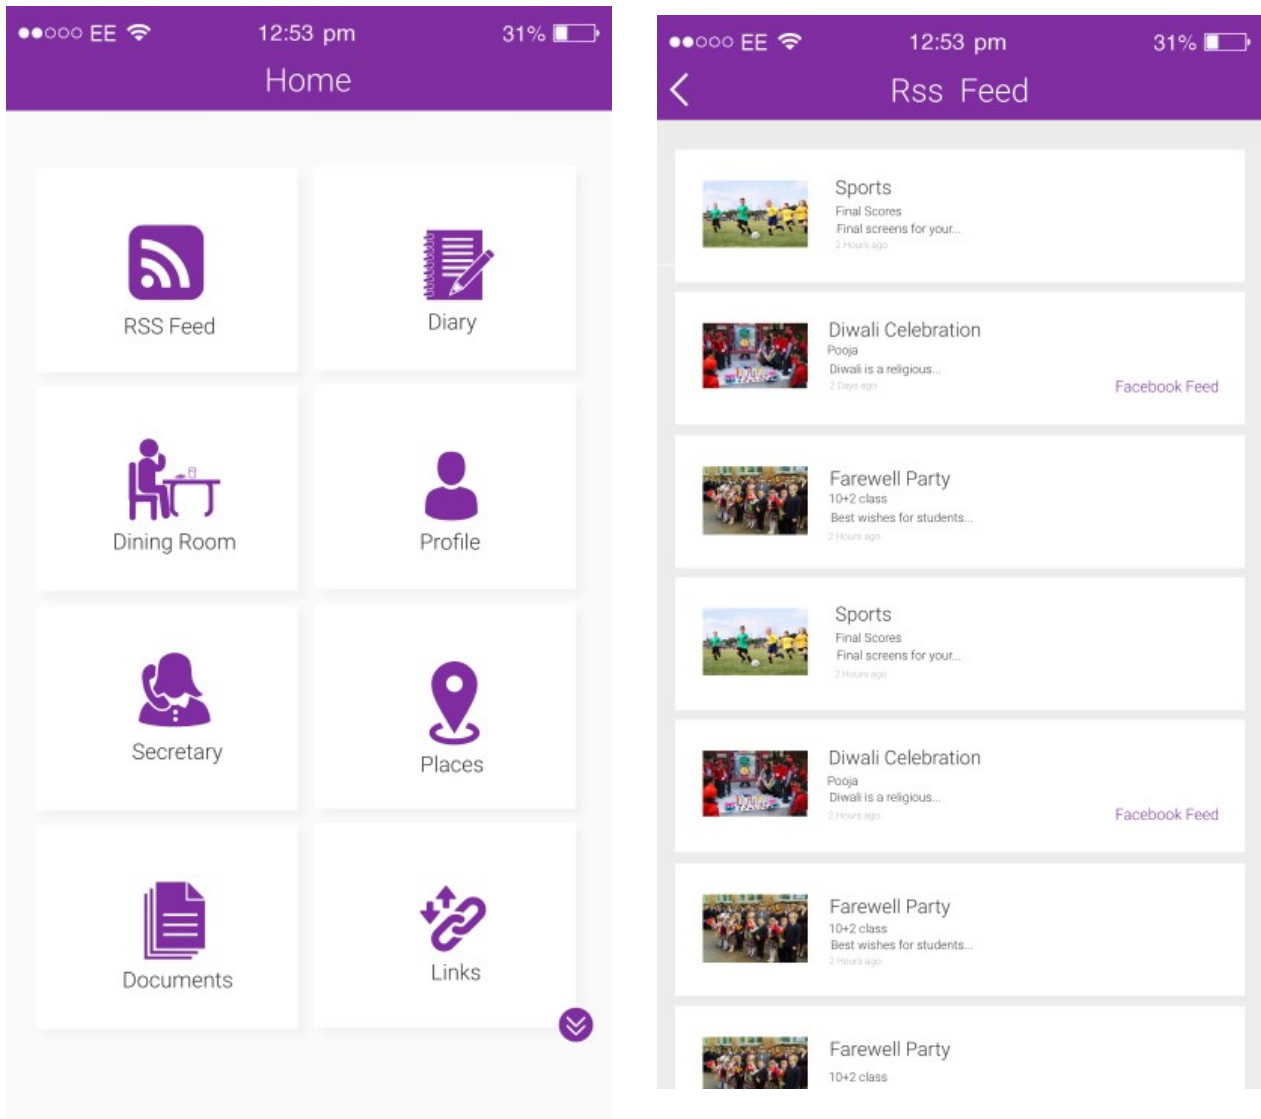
●●○○○ EE 12:53 pm 31%
Home

RSS Feed
Diary
Dining Room
Profile
Secretary
Places
Documents
Links

●●○○○ EE 12:53 pm 31%
Rss Feed

Sports
Final Scores
Final screens for your...
2 Hours ago

Diwali Celebration
Pooja
Diwali is a religious...
2 Days ago
Facebook Feed

Farewell Party
10+2 class
Best wishes for students...
2 Hours ago

Sports
Final Scores
Final screens for your...
2 Hours ago

Diwali Celebration
Pooja
Diwali is a religious...
2 Hours ago
Facebook Feed

Farewell Party
10+2 class
Best wishes for students...
2 Hours ago

Farewell Party
10+2 class